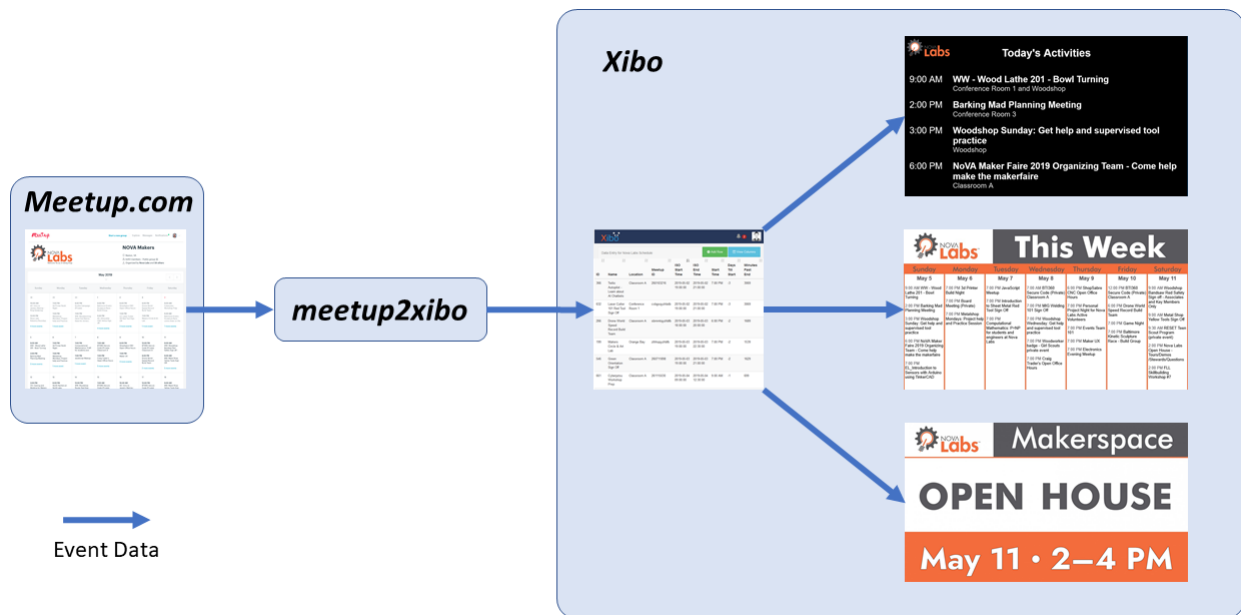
Meetup.com

Meetup

NOVA Labs

NOVA Makers

May 2019

meetup2xibo

Xibo

Labs

Today's Activities

9:00 AM WW - Wood Lathe 201 - Bowl Turning
Conference Room 1 and Woodshop

2:00 PM Barking Mad Planning Meeting
Conference Room 3

3:00 PM Woodshop Sunday: Get help and supervised tool practice
Woodshop

6:00 PM NoVA Maker Faire 2019 Organizing Team - Come help make the makerfaire
Classroom A

NOVA Labs

This Week

| Sunday | Monday | Tuesday | Wednesday | Thursday | Friday | Saturday |
|---|---|---|---|---|---|---|
| May 5 | May 6 | May 7 | May 8 | May 9 | May 10 | May 11 |
| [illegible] | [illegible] | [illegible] | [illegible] | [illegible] | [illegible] | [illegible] |

NOVA Labs

Makerspace

OPEN HOUSE

May 11 • 2—4 PM

Event Data